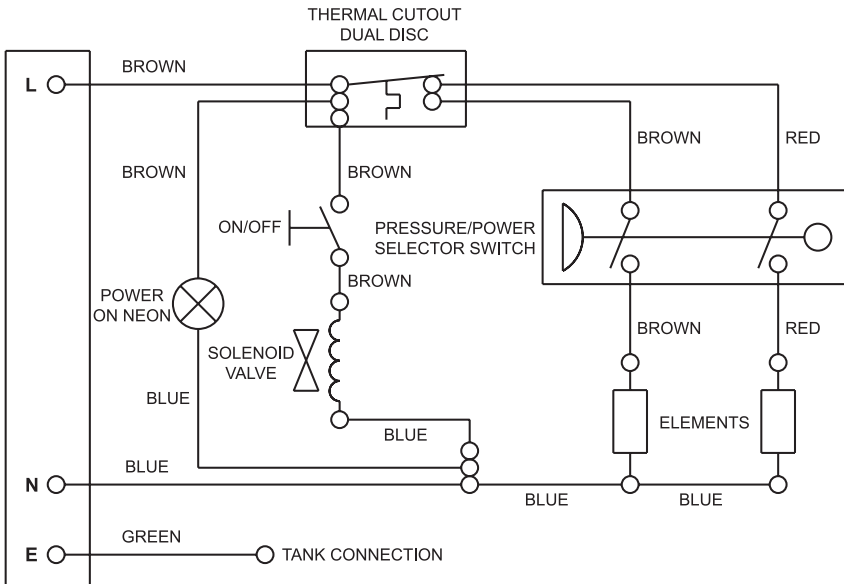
THERMAL CUTOUT
DUAL DISC

L
BROWN

BROWN
RED

BROWN
BROWN

ON/OFF

PRESSURE/POWER
SELECTOR SWITCH

BROWN

POWER
ON NEON

BROWN
RED

SOLENOID
VALVE

BLUE

BLUE

ELEMENTS

N
BLUE

BLUE
BLUE

E
GREEN
TANK CONNECTION